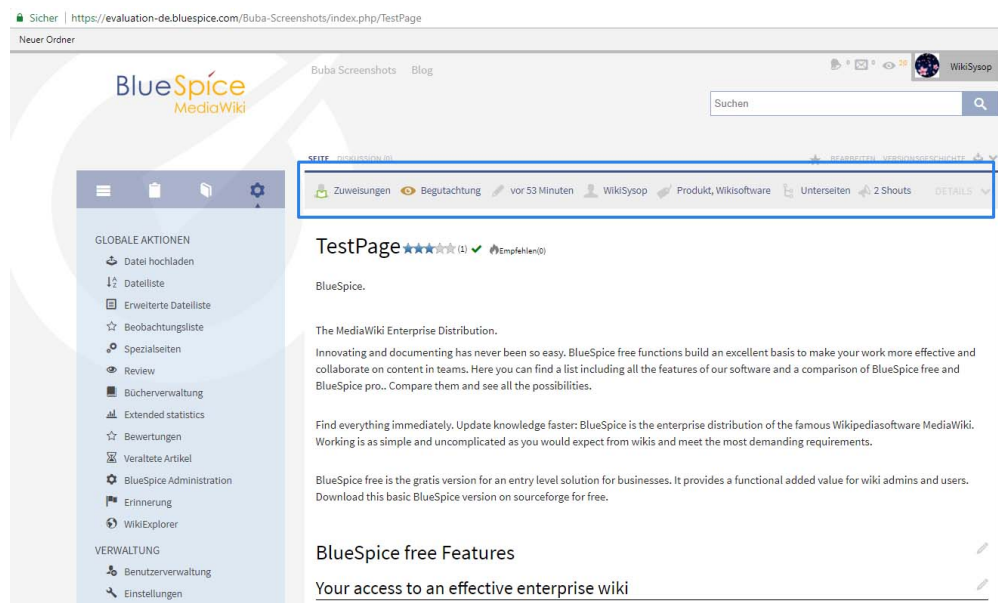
Sicher | https://evaluation-de.bluespice.com/Buba-Screenshots/index.php/TestPage

Neuer Ordner

BlueSpice MediaWiki

Buba Screenshots Blog

0 0 20 WikiSysop

Suchen

SEITE DISKUSSION (0)

BEARBEITEN VERSIONSGESCHICHTE

Zuweisungen Begutachtung vor 53 Minuten WikiSysop Produkt, Wikisoftware Unterseiten 2 Shouts DETAILS

GLOBALE AKTIONEN
Datei hochladen
Dateiliste
Erweiterte Dateiliste
Beobachtungsliste
Spezialseiten
Review
Bücherverwaltung
Extended statistics
Bewertungen
Veraltete Artikel
BlueSpice Administration
Erinnerung
WikiExplorer

VERWALTUNG
Benutzerverwaltung
Einstellungen

TestPage (1) Empfehlen(0)

BlueSpice.

The MediaWiki Enterprise Distribution.

Innovating and documenting has never been so easy. BlueSpice free functions build an excellent basis to make your work more effective and collaborate on content in teams. Here you can find a list including all the features of our software and a comparison of BlueSpice free and BlueSpice pro.. Compare them and see all the possibilities.

Find everything immediately. Update knowledge faster: BlueSpice is the enterprise distribution of the famous Wikipediasoftware MediaWiki. Working is as simple and uncomplicated as you would expect from wikis and meet the most demanding requirements.

BlueSpice free is the gratis version for an entry level solution for businesses. It provides a functional added value for wiki admins and users. Download this basic BlueSpice version on sourceforge for free.

BlueSpice free Features

Your access to an effective enterprise wiki